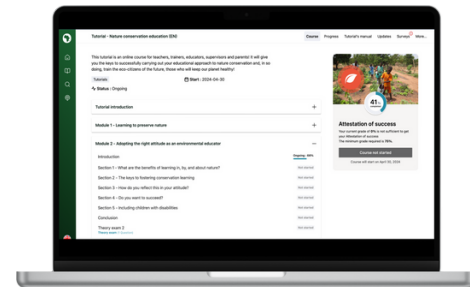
Tutorial - Nature conservation education (EN)

Course Progress Tutorial's manual Updates Survey More...

This tutorial is an online course for teachers, trainers, educators, supervisors and parents! It will give you the keys to successfully carrying out your educational approach to nature conservation and, in so doing, train the eco-citizens of the future, those who will keep our planet healthy!

Tutorials

Start : 2024-04-30

Status : Ongoing

Tutorial introduction

Module 1 - Learning to preserve nature

Module 2 - Adapting the right attitude as an environmental educator

Introduction Ongoing

Section 1 – What are the benefits of learning in, by, and about nature? Not started

Section 2 – The keys to fostering conservation learning Not started

Section 3 – How do you reflect this in your attitude? Not started

Section 4 – Do you want to succeed? Not started

Section 5 – Including children with disabilities Not started

Conclusion Not started

Theory exam 2 Not started

41

Attestation of success

Your current grade of 0% is not sufficient to get your Attestation of success

The minimum grade required is 70%.

Course not started

Course will start on April 30, 2024